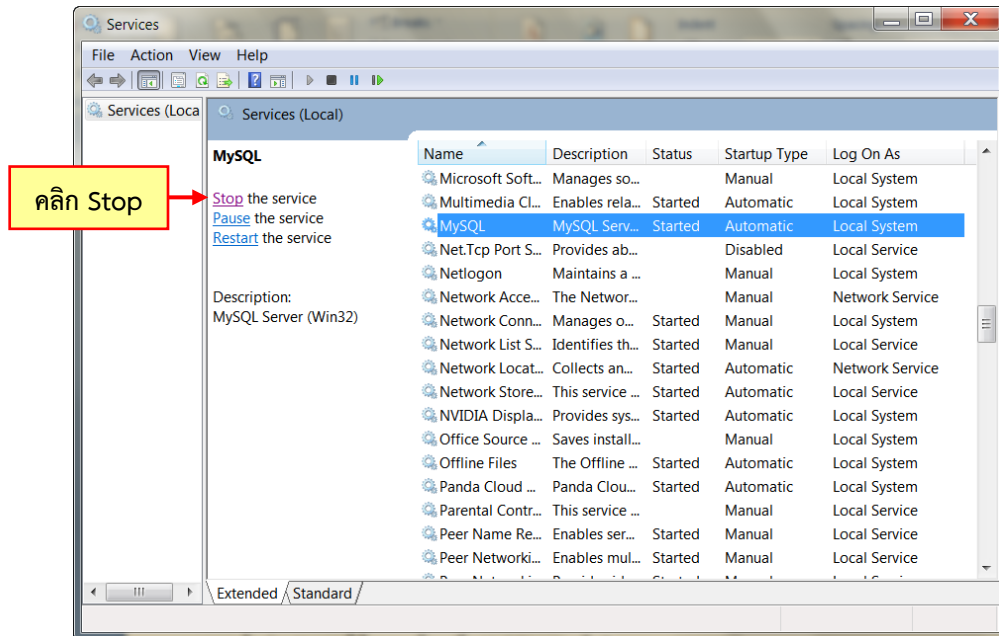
Services

File Action View Help

Services (Loca

Services (Local)

MySQL

คลิก Stop

Stop the service
Pause the service
Restart the service

Description:
MySQL Server (Win32)

| Name | Description | Status | Startup Type | Log On As |
|---|---|---|---|---|
| Microsoft Soft... | Manages so... | | Manual | Local System |
| Multimedia Cl... | Enables rela... | Started | Automatic | Local System |
| MySQL | MySQL Serv... | Started | Automatic | Local System |
| Net.Tcp Port S... | Provides ab... | | Disabled | Local Service |
| Netlogon | Maintains a ... | | Manual | Local System |
| Network Acce... | The Networ... | | Manual | Network Service |
| Network Conn... | Manages o... | Started | Manual | Local System |
| Network List S... | Identifies th... | Started | Manual | Local Service |
| Network Locat... | Collects an... | Started | Automatic | Network Service |
| Network Store... | This service ... | Started | Automatic | Local Service |
| NVIDIA Displa... | Provides sys... | Started | Automatic | Local System |
| Office Source ... | Saves install... | | Manual | Local System |
| Offline Files | The Offline ... | Started | Automatic | Local System |
| Panda Cloud ... | Panda Clou... | Started | Automatic | Local System |
| Parental Contr... | This service ... | | Manual | Local Service |
| Peer Name Re... | Enables ser... | Started | Manual | Local Service |
| Peer Networki... | Enables mul... | Started | Manual | Local Service |

Extended Standard